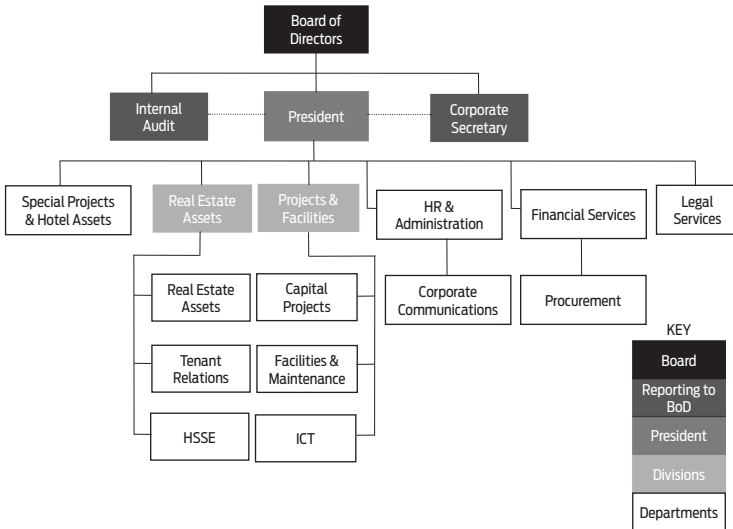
Board of Directors

Internal Audit

President

Corporate Secretary

Special Projects & Hotel Assets

Real Estate Assets

Projects & Facilities

HR & Administration

Financial Services

Legal Services

Real Estate Assets

Capital Projects

Corporate Communications

Procurement

Tenant Relations

Facilities & Maintenance

HSSE

ICT

KEY

Board

Reporting to BoD

President

Divisions

Departments